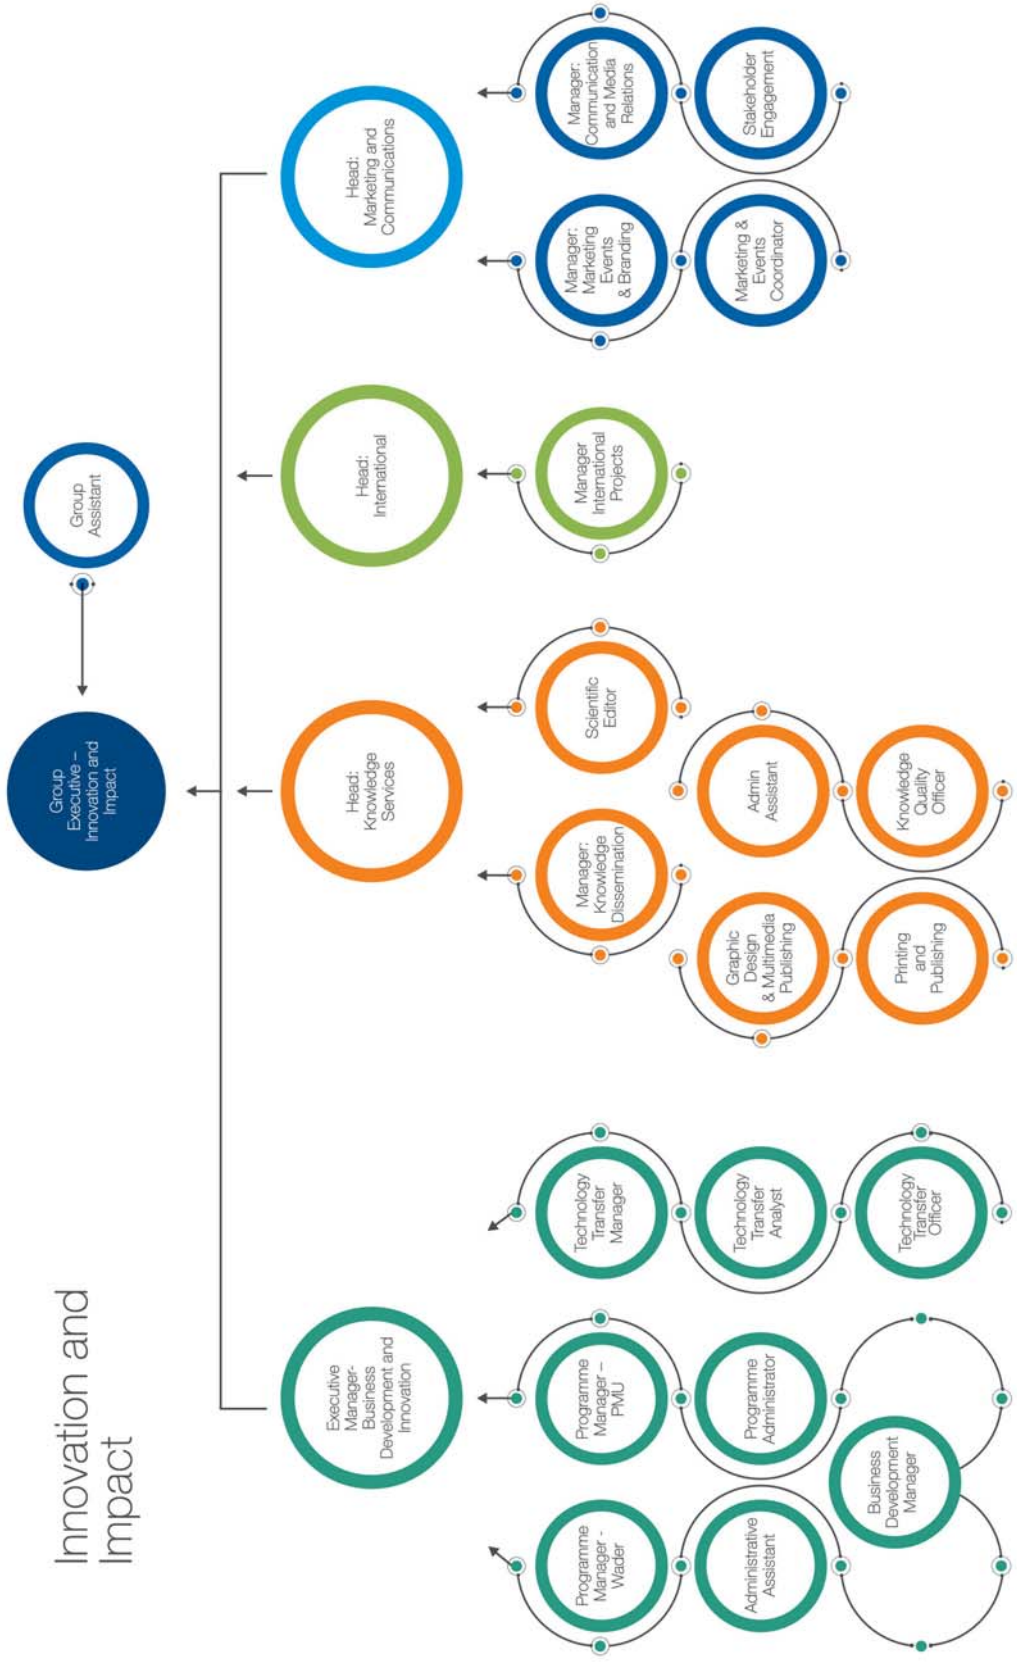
Innovation and Impact

Group Executive – Innovation and Impact

Group Assistant

Executive Manager- Business Development and Innovation

Head: Knowledge Services

Head: International

Head: Marketing and Communications

Programme Manager - Wader

Administrative Assistant

Business Development Manager

Programme Manager – PMU

Programme Administrator

Technology Transfer Manager

Technology Transfer Analyst

Technology Transfer Officer

Manager: Knowledge Dissemination

Graphic Design & Multimedia Publishing

Printing and Publishing

Admin Assistant

Knowledge Quality Officer

Scientific Editor

Manager International Projects

Manager: Marketing Events & Branding

Marketing & Events Coordinator

Manager: Communication and Media Relations

Stakeholder Engagement